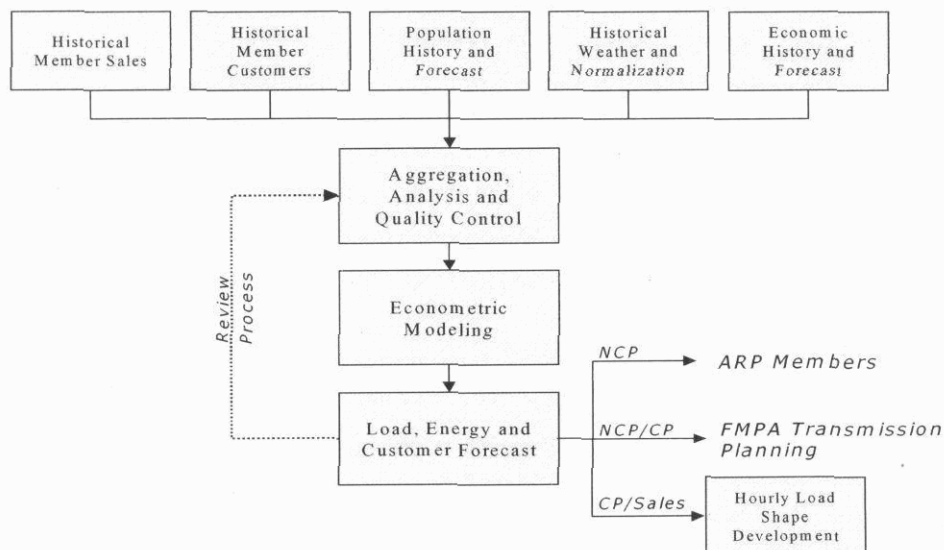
Historical Member Sales

Historical Member Customers

Population History and Forecast

Historical Weather and Normalization

Economic History and Forecast

Aggregation, Analysis and Quality Control

Review Process

Econometric Modeling

Load, Energy and Customer Forecast

NCP

ARP Members

NCP/CP

FMPA Transmission Planning

CP/Sales

Hourly Load Shape Development